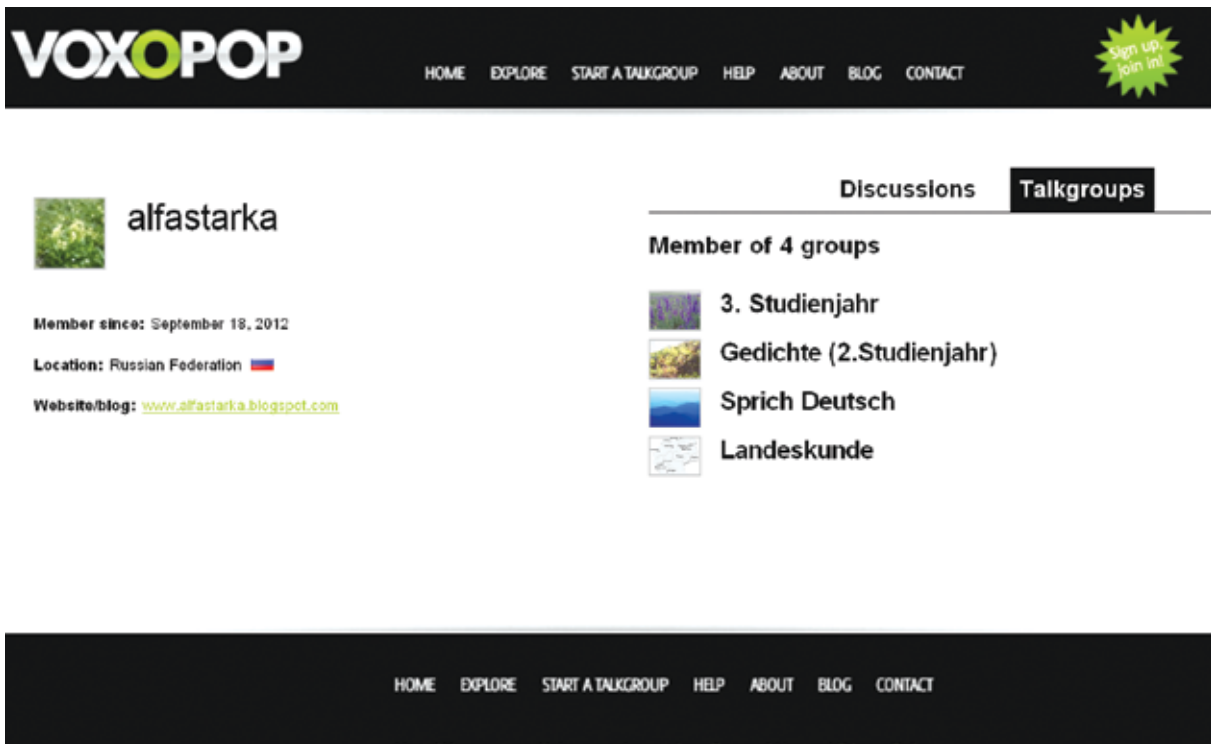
VOXOPOP

HOME EXPLORE START A TALKGROUP HELP ABOUT BLOG CONTACT

Sign up, join in!

alfastarka

Member since: September 18, 2012

Location: Russian Federation

Website/blog: www.alfastarka.blogspot.com

Discussions Talkgroups

Member of 4 groups

3. Studienjahr

Gedichte (2.Studienjahr)

Sprich Deutsch

Landeskunde

HOME EXPLORE START A TALKGROUP HELP ABOUT BLOG CONTACT